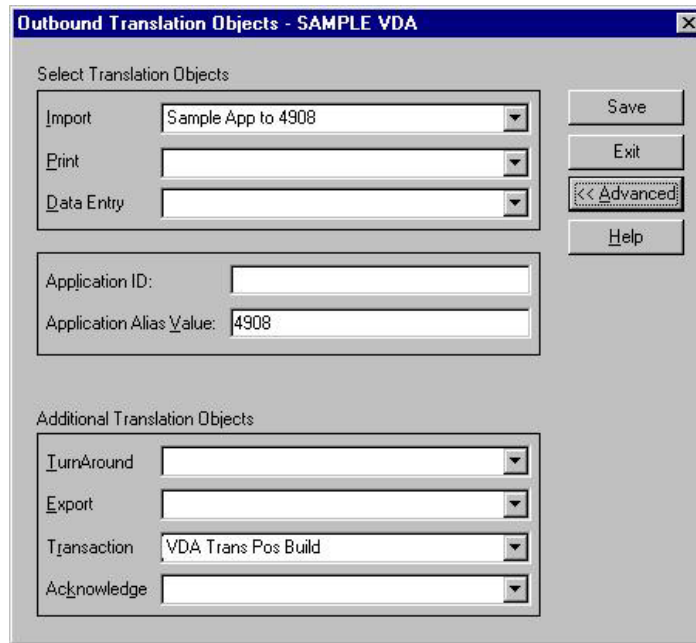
Outbound Translation Objects - SAMPLE VDA

Select Translation Objects

Import
Sample App to 4908

Print

Data Entry

Save

Exit

<< Advanced

Help

Application ID:

Application Alias Value:
4908

Additional Translation Objects

TurnAround

Export

Transaction
VDA Trans Pos Build

Acknowledge